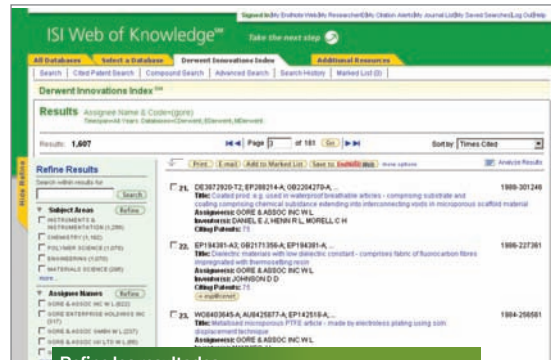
Signed In | My EndNote Web | My ResearcherID | My Citation Alerts | My Journal List | My Saved Searches | Log Out | Help

ISI Web of Knowledge℠ Take the next step

All Databases | Select a Database | Derwent Innovations Index | Additional Resources

Search | Cited Patent Search | Compound Search | Advanced Search | Search History | Marked List (0)

Derwent Innovations Index℠

Results Assignee Name & Code=(gore)
Timespan=All Years. Databases=Derwent, EDerwent, MDerwent

Results: 1,607

Page 3 of 161 Go

Sort by: Times Cited

Hide Refine

Refine Results

Search within results for

Search

Subject Areas Refine

INSTRUMENTS & INSTRUMENTATION (1,299)

CHEMISTRY (1,162)

POLYMER SCIENCE (1,079)

ENGINEERING (1,070)

MATERIALS SCIENCE (698)

more...

Assignee Names Refine

GORE & ASSOC INC W L (822)

GORE ENTERPRISE HOLDINGS INC (517)

GORE & ASSOC GMBH W L (227)

GORE & ASSOC UK LTD W L (86)

Print E-mail Add to Marked List Save to EndNote Web more options

Analyze Results

21. DE3972920-T2; EP288214-A; GB2204270-A; ...
Title: Coated prod. e.g. used in waterproof breathable articles - comprising substrate and coating comprising chemical substance extending into interconnecting voids in microporous scaffold material
Assignee(s): GORE & ASSOC INC W L
Inventor(s): DANIEL E J, HENN R L, MORELL C H
Citing Patents: 75

1988-301249

22. EP194381-A2; GB2171356-A; EP194381-A; ...
Title: Dielectric materials with low dielectric constant - comprises fabric of fluorocarbon fibres impregnated with fluorocarbon polymer
Assignee(s): GORE & ASSOC INC W L
Inventor(s): JOHNSON D D
Citing Patents: 75

1986-227361

23. WO8403645-A; AU8425877-A; EP142518-A; ...
Title: Metallised microporous PTFE article - made by electroless plating using soln displacement technique
Assignee(s): GORE & ASSOC INC W L

1984-258561

Refine results by ...